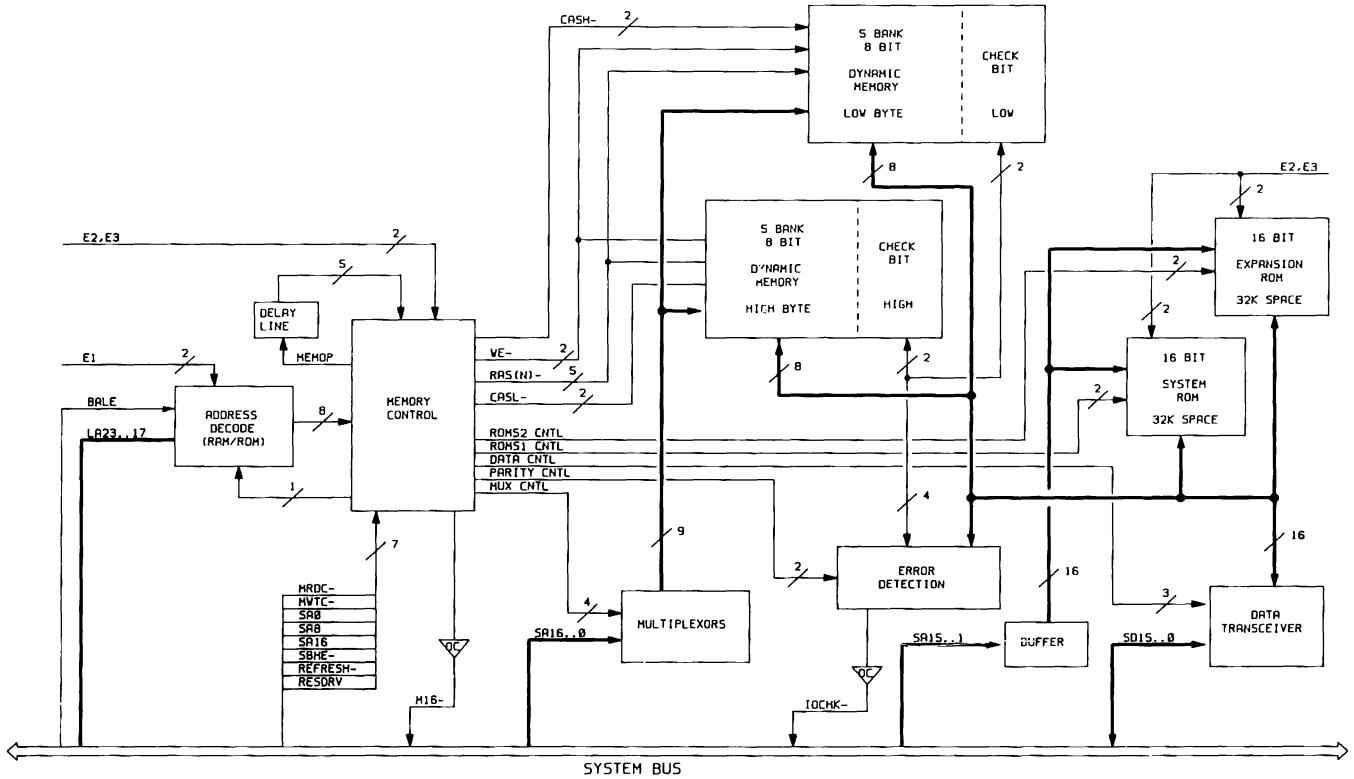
CASH-
2
5 BANK
8 BIT
DYNAMIC
MEMORY
LOW BYTE
CHECK
BIT
LOW
8
2
E2,E3
2
E2,E3
2
5 BANK
8 BIT
DYNAMIC
MEMORY
HIGH BYTE
CHECK
BIT
HIGH
16 BIT
EXPANSION
ROM
32K SPACE
2
5
DELAY
LINE
MEMOP
2
E1
2
WE-
2
RAS(N)-
5
CASL-
2
8
2
2
16 BIT
SYSTEM
ROM
32K SPACE
2
BALE
ADDRESS
DECODE
(RAM/ROM)
8
MEMORY
CONTROL
LA23..17
ROMS2 CNTL
ROMS1 CNTL
DATA CNTL
PARITY CNTL
MUX CNTL
1
4
9
16
7
MRDC-
MWTC-
SA0
SA8
SA16
SBHE-
REFRESH-
RESDRV
2
ERROR
DETECTION
16
3
DATA
TRANSCEIVER
4
MULTIPLEXORS
SA16..0
OC
SA15..1
BUFFER
SD15..0
OC
M16-
IOCHK-
SYSTEM BUS